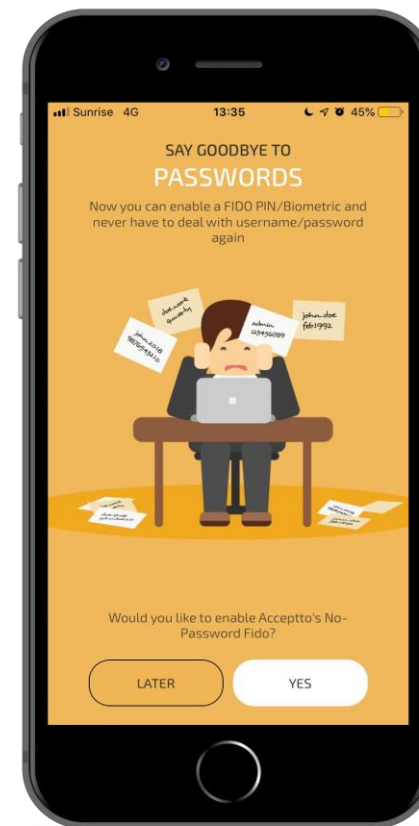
Sunrise 4G 13:35 45%

SAY GOODBYE TO
PASSWORDS

Now you can enable a FIDO PIN/Biometric and never have to deal with username/password again

dotwork qwerty

john.2018 9876543210

admin 123456789

john.doe feb1992

Would you like to enable Acceptto's No-Password Fido?

LATER

YES